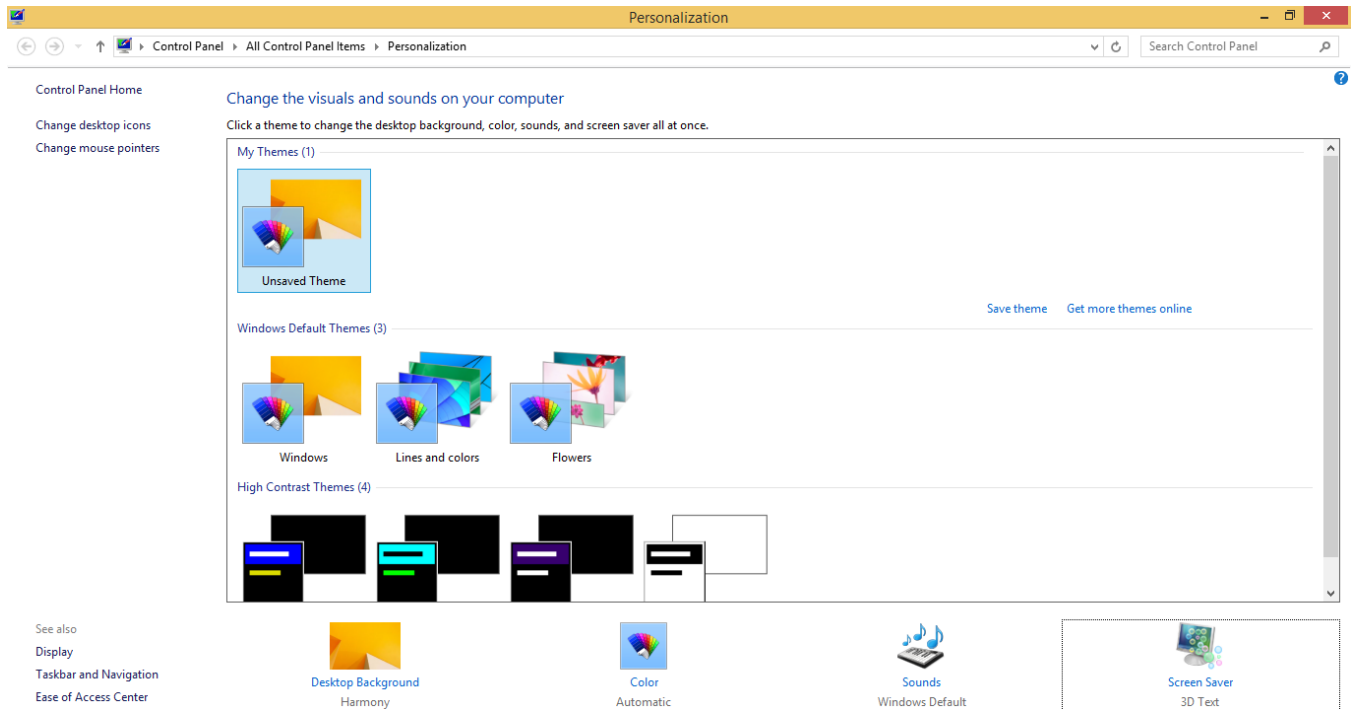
Personalization

Control Panel › All Control Panel Items › Personalization

Search Control Panel

Control Panel Home

Change desktop icons

Change mouse pointers

Change the visuals and sounds on your computer

Click a theme to change the desktop background, color, sounds, and screen saver all at once.

My Themes (1)

Unsaved Theme

Save theme Get more themes online

Windows Default Themes (3)

Windows

Lines and colors

Flowers

High Contrast Themes (4)

See also

Display

Taskbar and Navigation

Ease of Access Center

Desktop Background
Harmony

Color
Automatic

Sounds
Windows Default

Screen Saver
3D Text